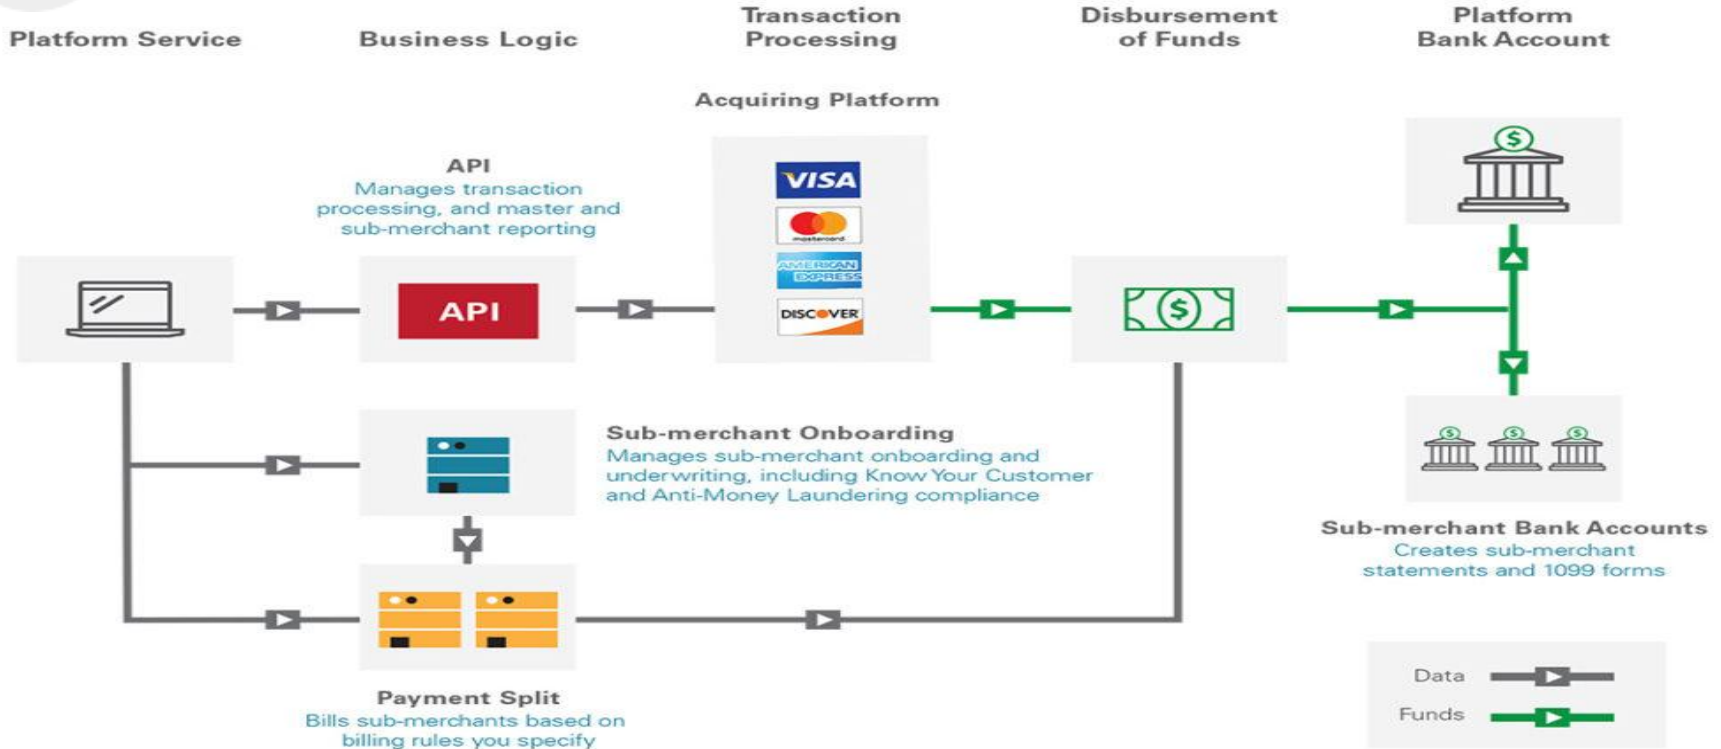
Platform Service

Business Logic

Transaction Processing

Disbursement of Funds

Platform Bank Account

Acquiring Platform

API
Manages transaction processing, and master and sub-merchant reporting

API

VISA

mastercard

AMERICAN EXPRESS

DISCOVER

Sub-merchant Onboarding
Manages sub-merchant onboarding and underwriting, including Know Your Customer and Anti-Money Laundering compliance

Sub-merchant Bank Accounts
Creates sub-merchant statements and 1099 forms

Payment Split
Bills sub-merchants based on billing rules you specify

Data

Funds